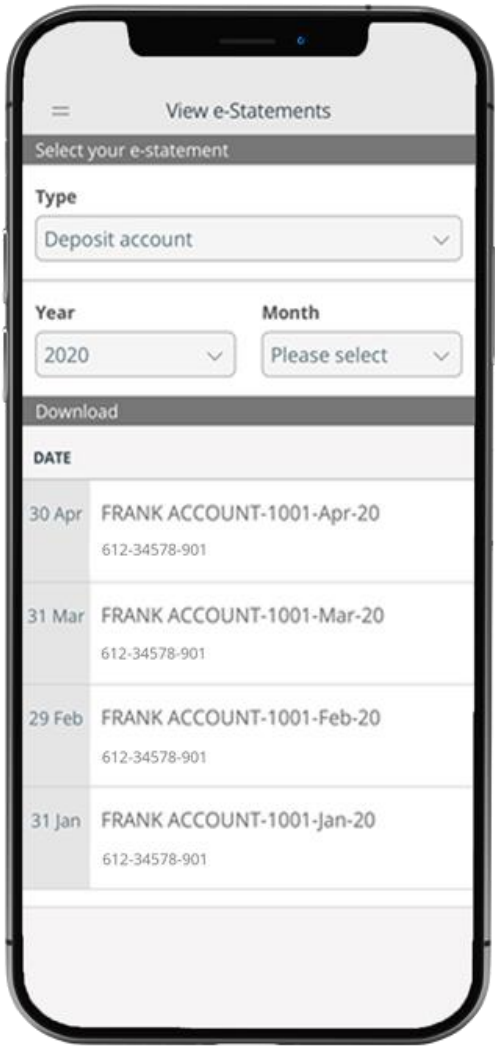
View e-Statements

Select your e-statement

Type

Deposit account

Year

2020

Month

Please select

Download

DATE

30 Apr FRANK ACCOUNT-1001-Apr-20
612-34578-901

31 Mar FRANK ACCOUNT-1001-Mar-20
612-34578-901

29 Feb FRANK ACCOUNT-1001-Feb-20
612-34578-901

31 Jan FRANK ACCOUNT-1001-Jan-20
612-34578-901